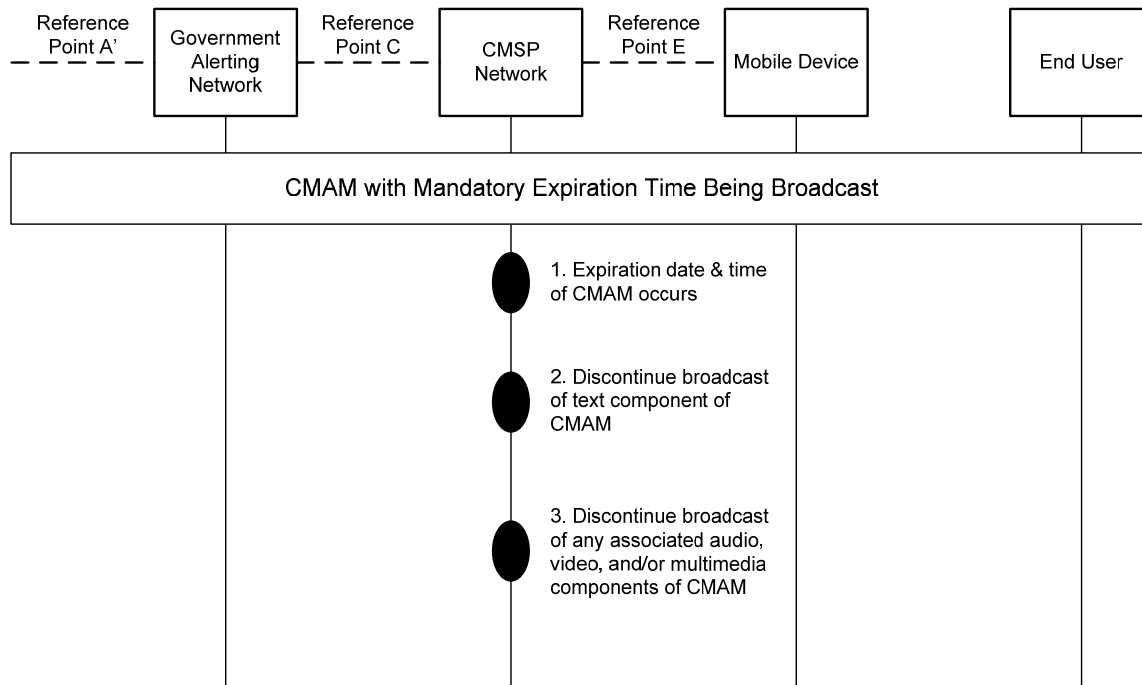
Reference Point A'

Government Alerting Network

Reference Point C

CMSP Network

Reference Point E

Mobile Device

End User

CMAM with Mandatory Expiration Time Being Broadcast

1. Expiration date & time of CMAM occurs

2. Discontinue broadcast of text component of CMAM

3. Discontinue broadcast of any associated audio, video, and/or multimedia components of CMAM